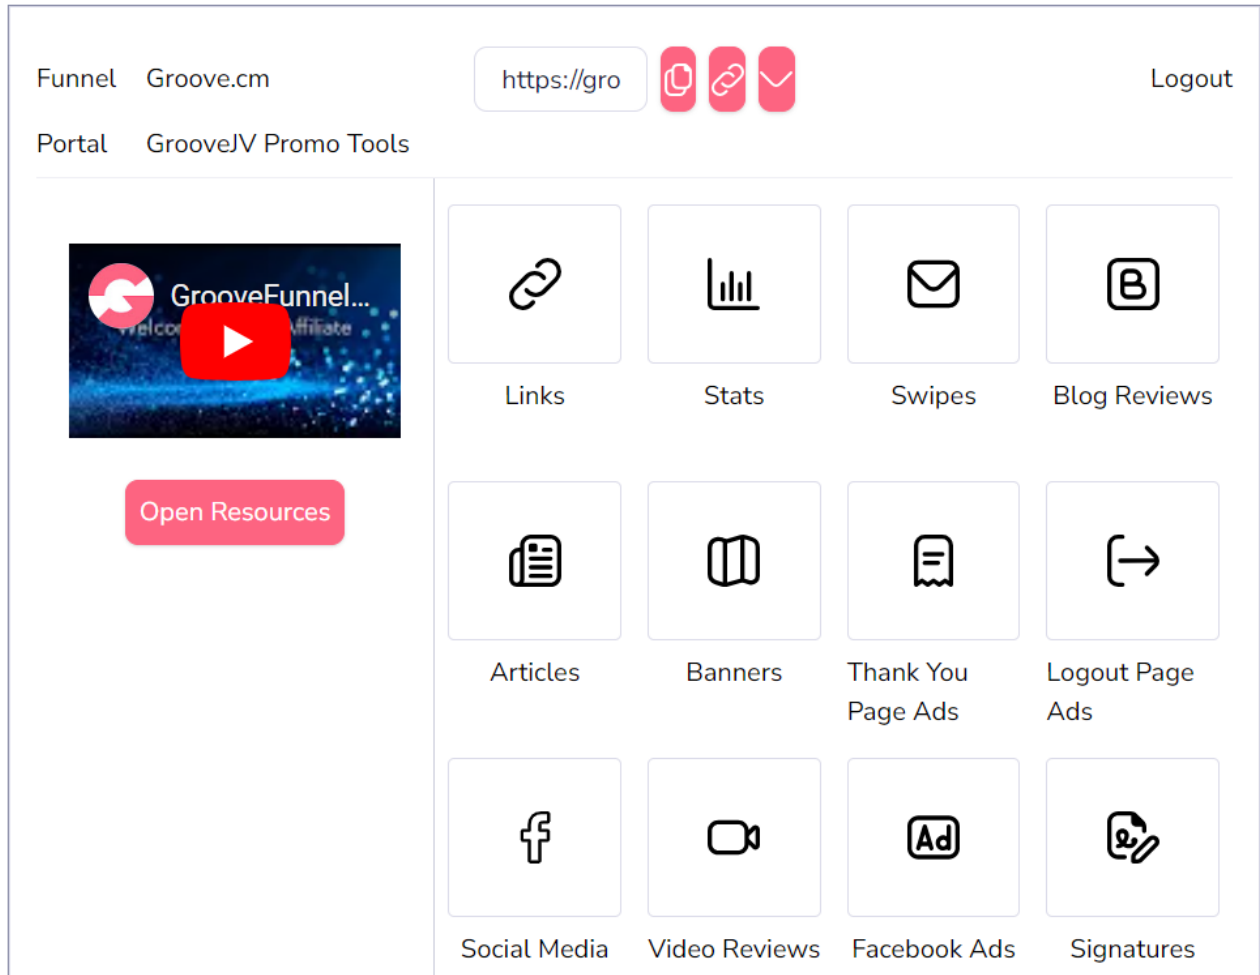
Funnel Groove.cm

Portal GrooveJV Promo Tools

https://gro

Logout

GrooveFunnel...
Welco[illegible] Affiliate

Open Resources

Links

Stats

Swipes

Blog Reviews

Articles

Banners

Thank You Page Ads

Logout Page Ads

Social Media

Video Reviews

Facebook Ads

Signatures